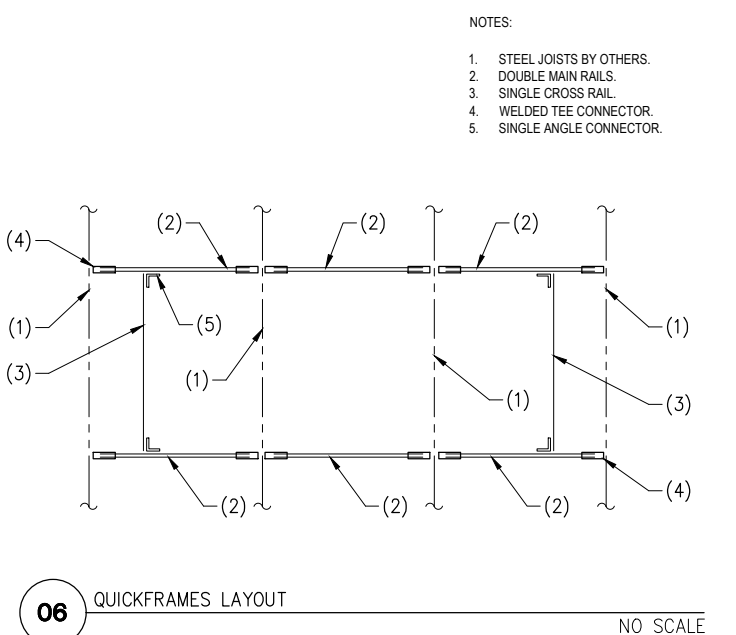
NOTES:

1. STEEL JOISTS BY OTHERS.
2. DOUBLE MAIN RAILS.
3. SINGLE CROSS RAIL.
4. WELDED TEE CONNECTOR.
5. SINGLE ANGLE CONNECTOR.

(4) (2) (2) (2)

(1) (5) (1)

(3) (1) (1) (3)

(2) (2) (2) (4)

06 QUICKFRAMES LAYOUT

NO SCALE